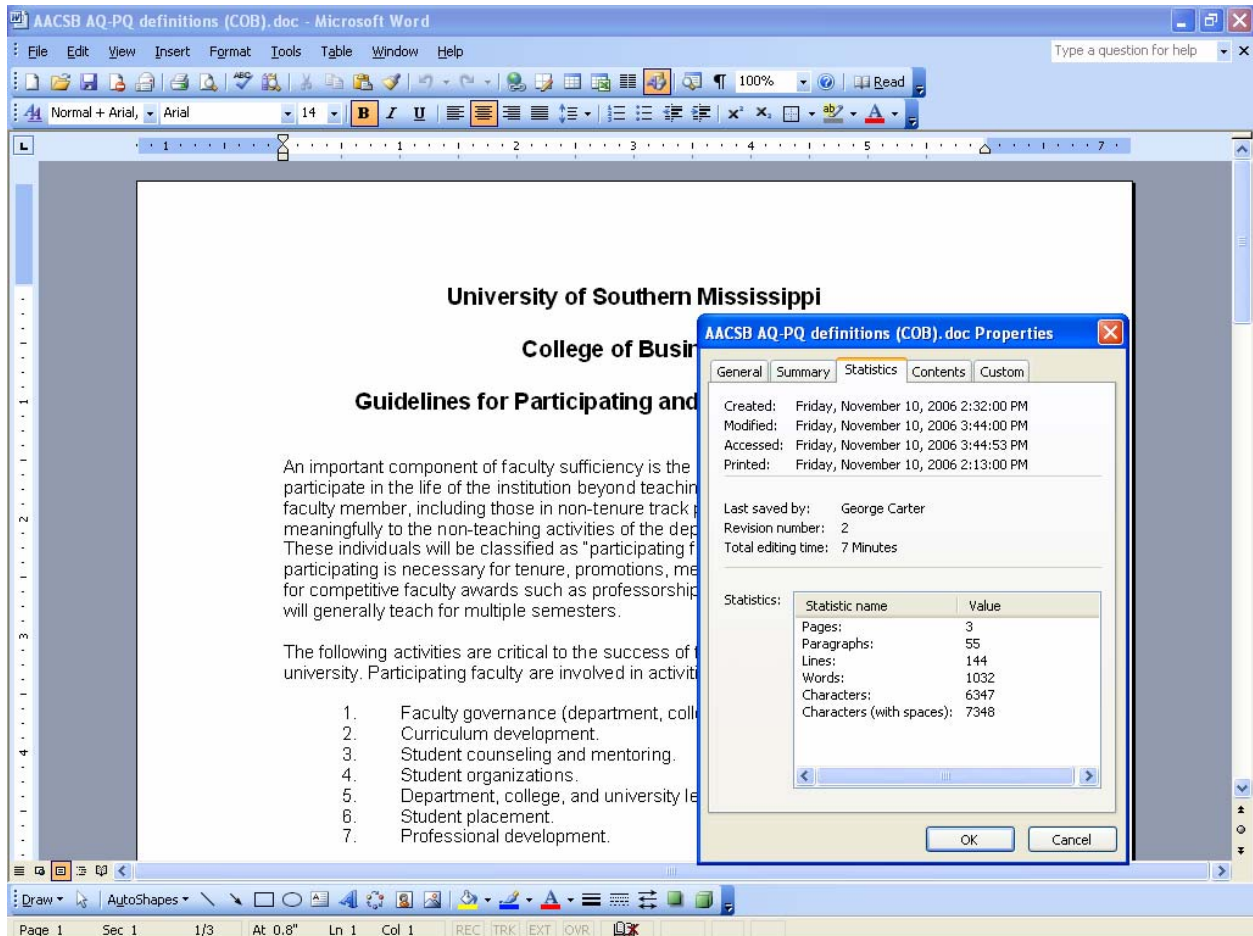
AACSB AQ-PQ definitions (COB).doc - Microsoft Word

File Edit View Insert Format Tools Table Window Help

Type a question for help

100% Read

Normal + Arial, Arial 14 B I U

University of Southern Mississippi

College of Busin

Guidelines for Participating and

An important component of faculty sufficiency is the participate in the life of the institution beyond teachin faculty member, including those in non-tenure track meaningfully to the non-teaching activities of the dep These individuals will be classified as "participating f participating is necessary for tenure, promotions, me for competitive faculty awards such as professorship will generally teach for multiple semesters.

The following activities are critical to the success of university. Participating faculty are involved in activiti

1. Faculty governance (department, coll
2. Curriculum development.
3. Student counseling and mentoring.
4. Student organizations.
5. Department, college, and university le
6. Student placement.
7. Professional development.

AACSB AQ-PQ definitions (COB).doc Properties

General Summary Statistics Contents Custom

Created: Friday, November 10, 2006 2:32:00 PM
Modified: Friday, November 10, 2006 3:44:00 PM
Accessed: Friday, November 10, 2006 3:44:53 PM
Printed: Friday, November 10, 2006 2:13:00 PM

Last saved by: George Carter
Revision number: 2
Total editing time: 7 Minutes

Statistics:

| Statistic name | Value |
|---|---|
| Pages: | 3 |
| Paragraphs: | 55 |
| Lines: | 144 |
| Words: | 1032 |
| Characters: | 6347 |
| Characters (with spaces): | 7348 |

OK Cancel

Draw AutoShapes

Page 1 Sec 1 1/3 At 0.8" Ln 1 Col 1 REC TRK EXT OVR